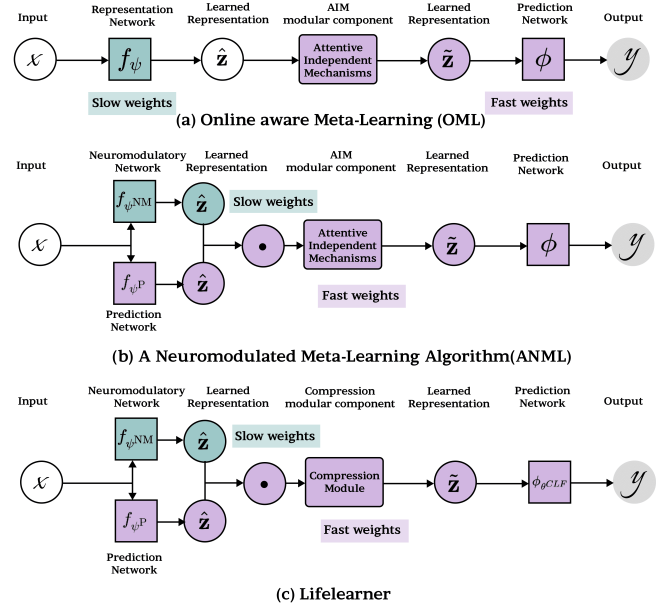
Input

$x$

Representation Network

$f_\psi$

Slow weights

Learned Representation

$\hat{\mathbf{z}}$

AIM modular component

Attentive Independent Mechanisms

Learned Representation

$\tilde{\mathbf{z}}$

Prediction Network

$\phi$

Fast weights

Output

$y$

(a) Online aware Meta-Learning (OML)

Input

$x$

Neuromodulatory Network

$f_{\psi^{\mathrm{NM}}}$

$f_{\psi^{\mathrm{P}}}$

Prediction Network

Learned Representation

$\hat{\mathbf{z}}$

Slow weights

$\hat{\mathbf{z}}$

$\bullet$

AIM modular component

Attentive Independent Mechanisms

Fast weights

Learned Representation

$\tilde{\mathbf{z}}$

Prediction Network

$\phi$

Output

$y$

(b) A Neuromodulated Meta-Learning Algorithm(ANML)

Input

$x$

Neuromodulatory Network

$f_{\psi^{\mathrm{NM}}}$

$f_{\psi^{\mathrm{P}}}$

Prediction Network

Learned Representation

$\hat{\mathbf{z}}$

Slow weights

$\hat{\mathbf{z}}$

$\bullet$

Compression modular component

Compression Module

Fast weights

Learned Representation

$\tilde{\mathbf{z}}$

Prediction Network

$\phi_{\theta^{CLF}}$

Output

$y$

(c) Lifelearner